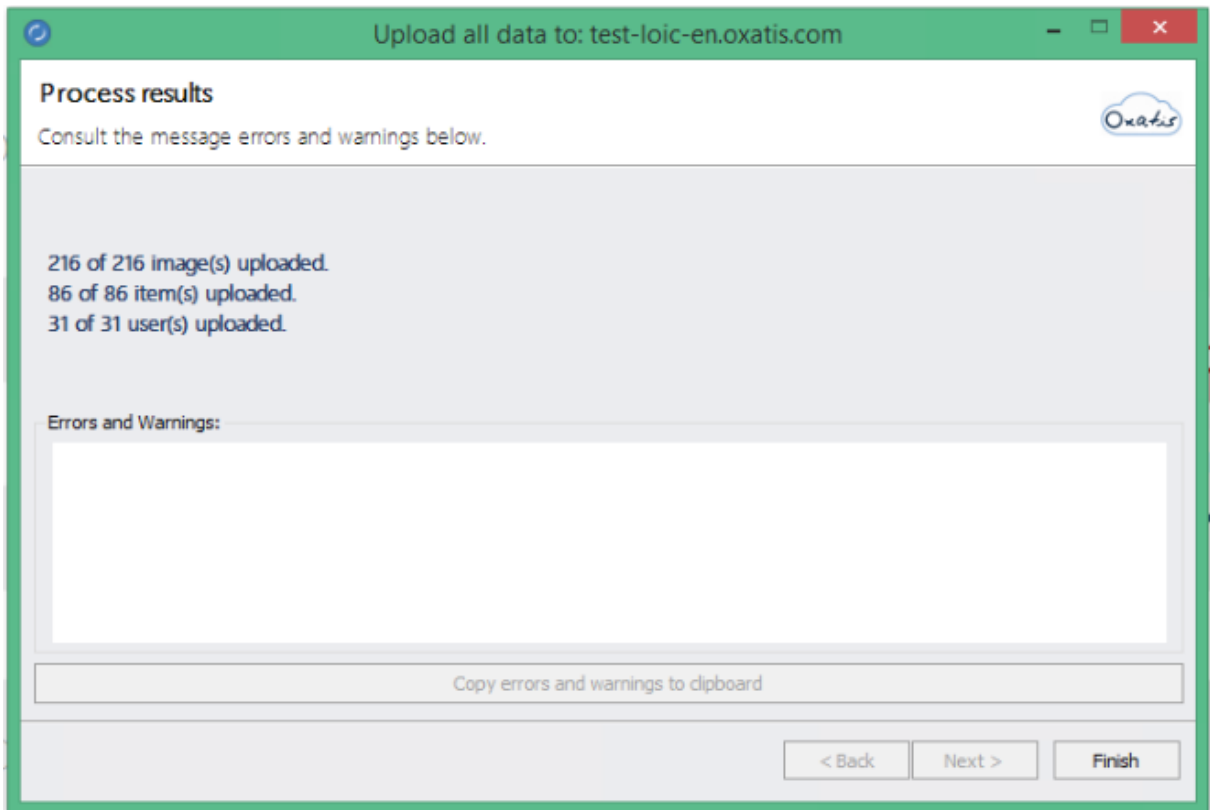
Upload all data to: test-loic-en.oxatis.com

Process results

Consult the message errors and warnings below.

Oxatis

216 of 216 image(s) uploaded.
86 of 86 item(s) uploaded.
31 of 31 user(s) uploaded.

Errors and Warnings:

Copy errors and warnings to clipboard

< Back
Next >
Finish